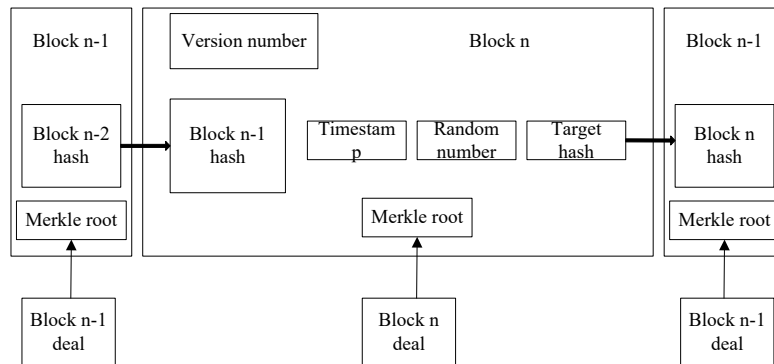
Block n-1

Block n-2 hash

Merkle root

Version number

Block n

Block n-1 hash

Timestam p

Random number

Target hash

Merkle root

Block n-1

Block n hash

Merkle root

Block n-1 deal

Block n deal

Block n-1 deal